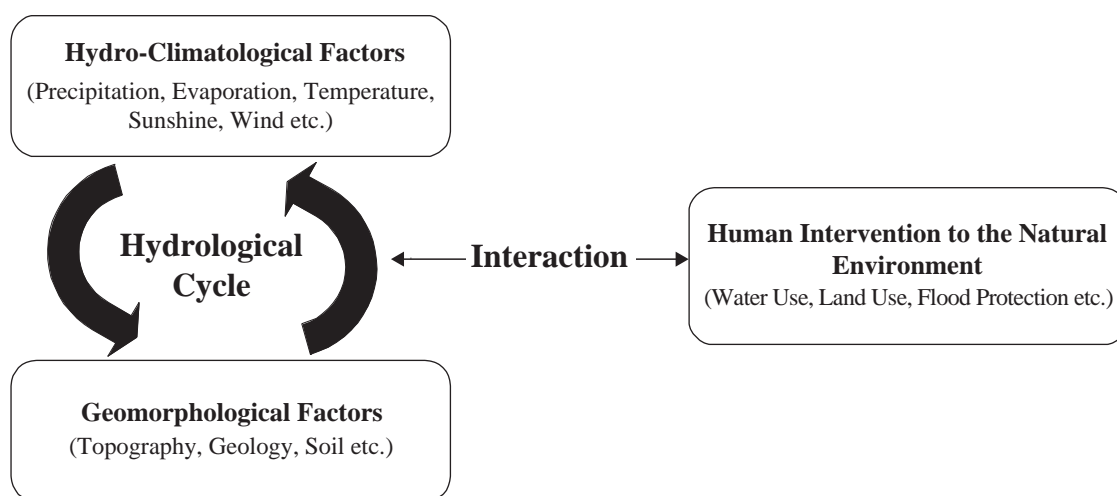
Hydro-Climatological Factors
(Precipitation, Evaporation, Temperature, Sunshine, Wind etc.)

Hydrological Cycle

Interaction

Human Intervention to the Natural Environment
(Water Use, Land Use, Flood Protection etc.)

Geomorphological Factors
(Topography, Geology, Soil etc.)